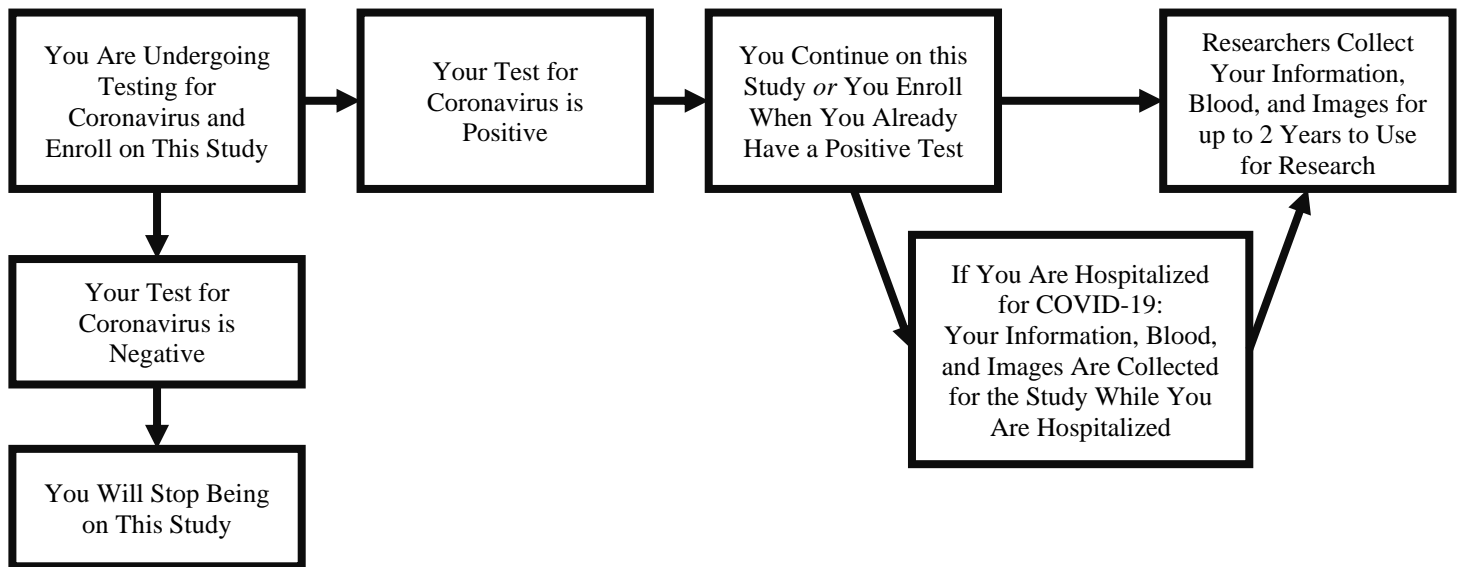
You Are Undergoing Testing for Coronavirus and Enroll on This Study

Your Test for Coronavirus is Positive

You Continue on this Study *or* You Enroll When You Already Have a Positive Test

Researchers Collect Your Information, Blood, and Images for up to 2 Years to Use for Research

Your Test for Coronavirus is Negative

You Will Stop Being on This Study

If You Are Hospitalized for COVID-19: Your Information, Blood, and Images Are Collected for the Study While You Are Hospitalized